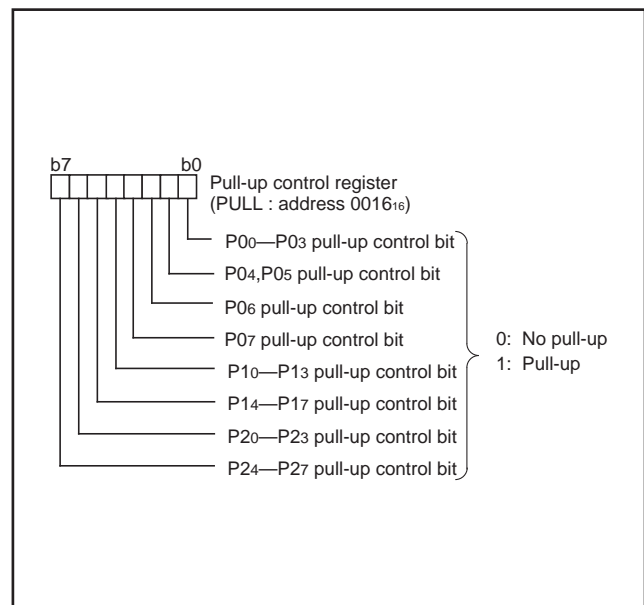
b7 b0

Pull-up control register
(PULL : address $0016_{16}$)

$P0_0$—$P0_3$ pull-up control bit
$P0_4$,$P0_5$ pull-up control bit
$P0_6$ pull-up control bit
$P0_7$ pull-up control bit
$P1_0$—$P1_3$ pull-up control bit
$P1_4$—$P1_7$ pull-up control bit
$P2_0$—$P2_3$ pull-up control bit
$P2_4$—$P2_7$ pull-up control bit

0: No pull-up
1: Pull-up